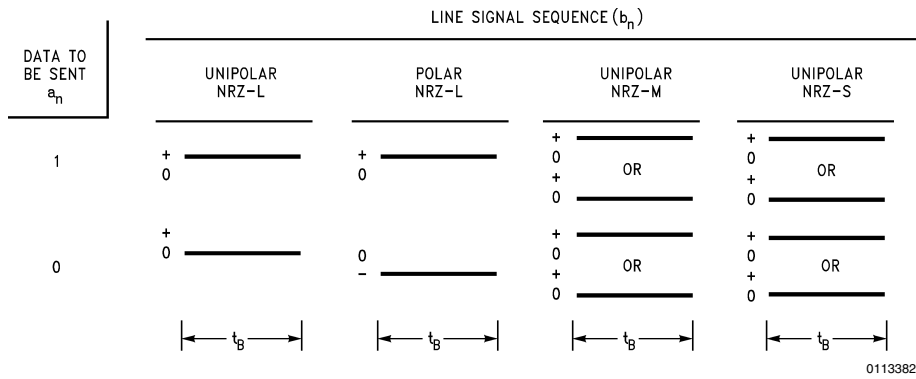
LINE SIGNAL SEQUENCE ($b_n$)

| DATA TO BE SENT $a_n$ | UNIPOLAR NRZ-L | POLAR NRZ-L | UNIPOLAR NRZ-M | UNIPOLAR NRZ-S |
|---|---|---|---|---|
| 1 | + 0 | + 0 | + 0 OR + 0 | + 0 OR + 0 |
| 0 | + 0 | 0 – | + 0 OR + 0 | + 0 OR + 0 |
| | $t_B$ | $t_B$ | $t_B$ | $t_B$ |

0113382